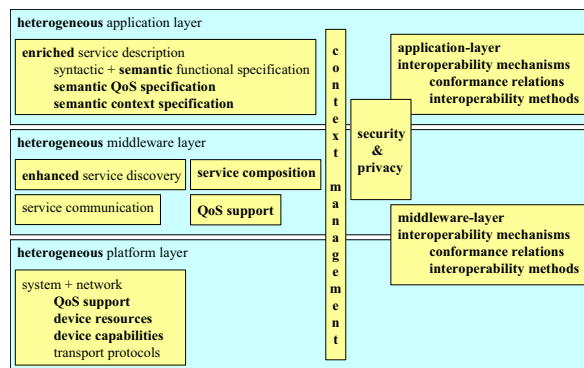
heterogeneous application layer

enriched service description
syntactic + semantic functional specification
semantic QoS specification
semantic context specification

context management

application-layer interoperability mechanisms
conformance relations
interoperability methods

security & privacy

heterogeneous middleware layer

enhanced service discovery

service composition

service communication

QoS support

middleware-layer interoperability mechanisms
conformance relations
interoperability methods

heterogeneous platform layer

system + network
QoS support
device resources
device capabilities
transport protocols